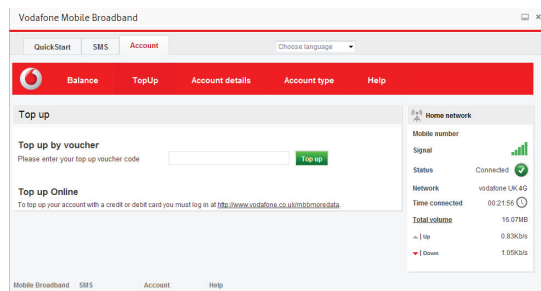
Vodafone Mobile Broadband

QuickStart SMS Account

Choose language

Balance TopUp Account details Account type Help

Top up

Top up by voucher

Please enter your top up voucher code

Top up

Top up Online

To top up your account with a credit or debit card you must log in at http://www.vodafone.co.uk/mbbmoredata.

Home network

Mobile number

Signal

Status Connected

Network vodafone UK 4G

Time connected 00:21:56

Total volume 16.07MB

Up 0.83Kb/s

Down 1.05Kb/s

Mobile Broadband SMS Account Help